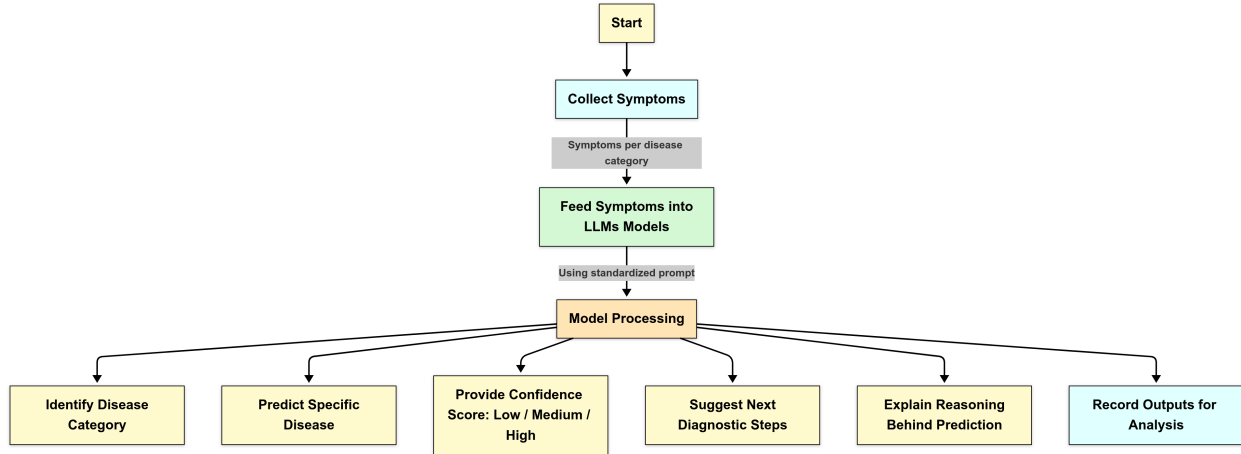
Start

Collect Symptoms

Symptoms per disease category

Feed Symptoms into LLMs Models

Using standardized prompt

Model Processing

Identify Disease Category

Predict Specific Disease

Provide Confidence Score: Low / Medium / High

Suggest Next Diagnostic Steps

Explain Reasoning Behind Prediction

Record Outputs for Analysis